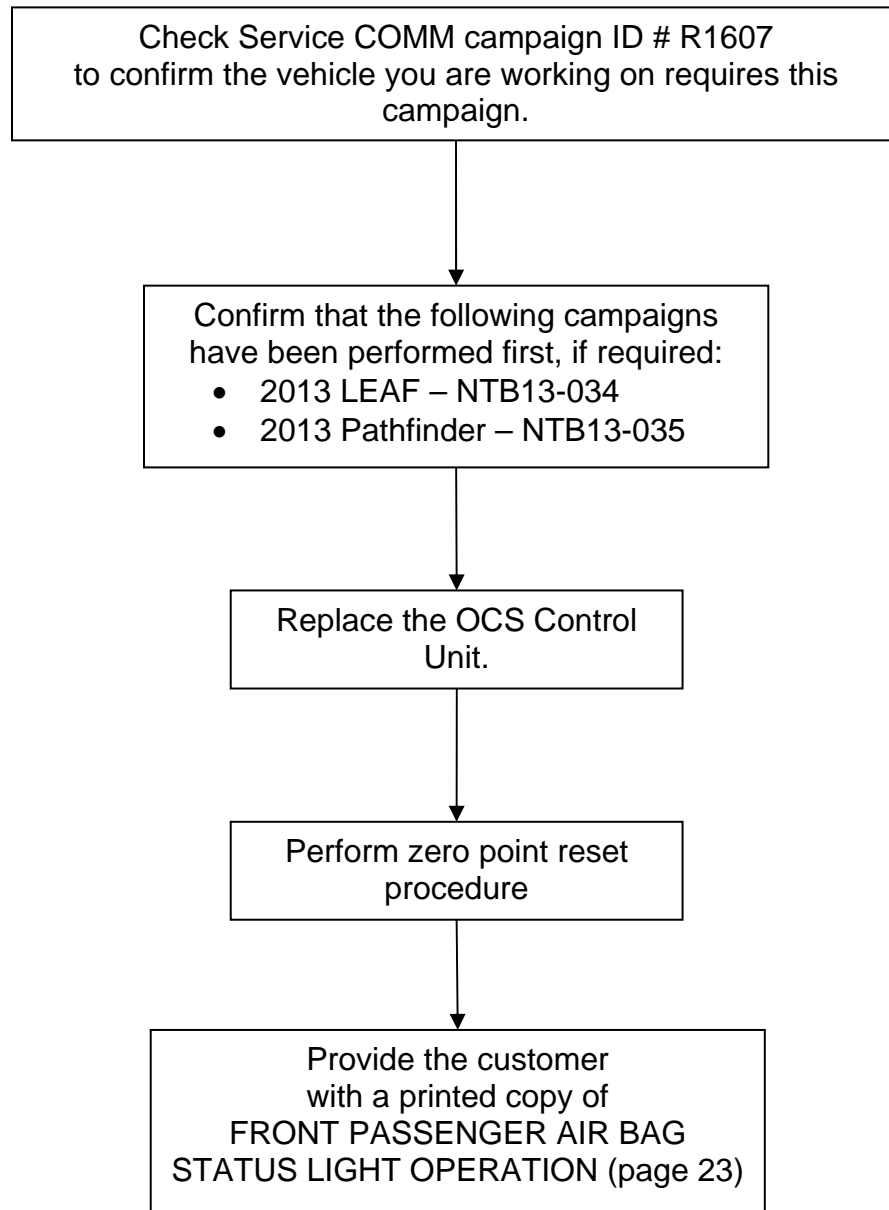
Check Service COMM campaign ID # R1607 to confirm the vehicle you are working on requires this campaign.

Confirm that the following campaigns have been performed first, if required:
- 2013 LEAF – NTB13-034
- 2013 Pathfinder – NTB13-035

Replace the OCS Control Unit.

Perform zero point reset procedure

Provide the customer with a printed copy of FRONT PASSENGER AIR BAG STATUS LIGHT OPERATION (page 23)